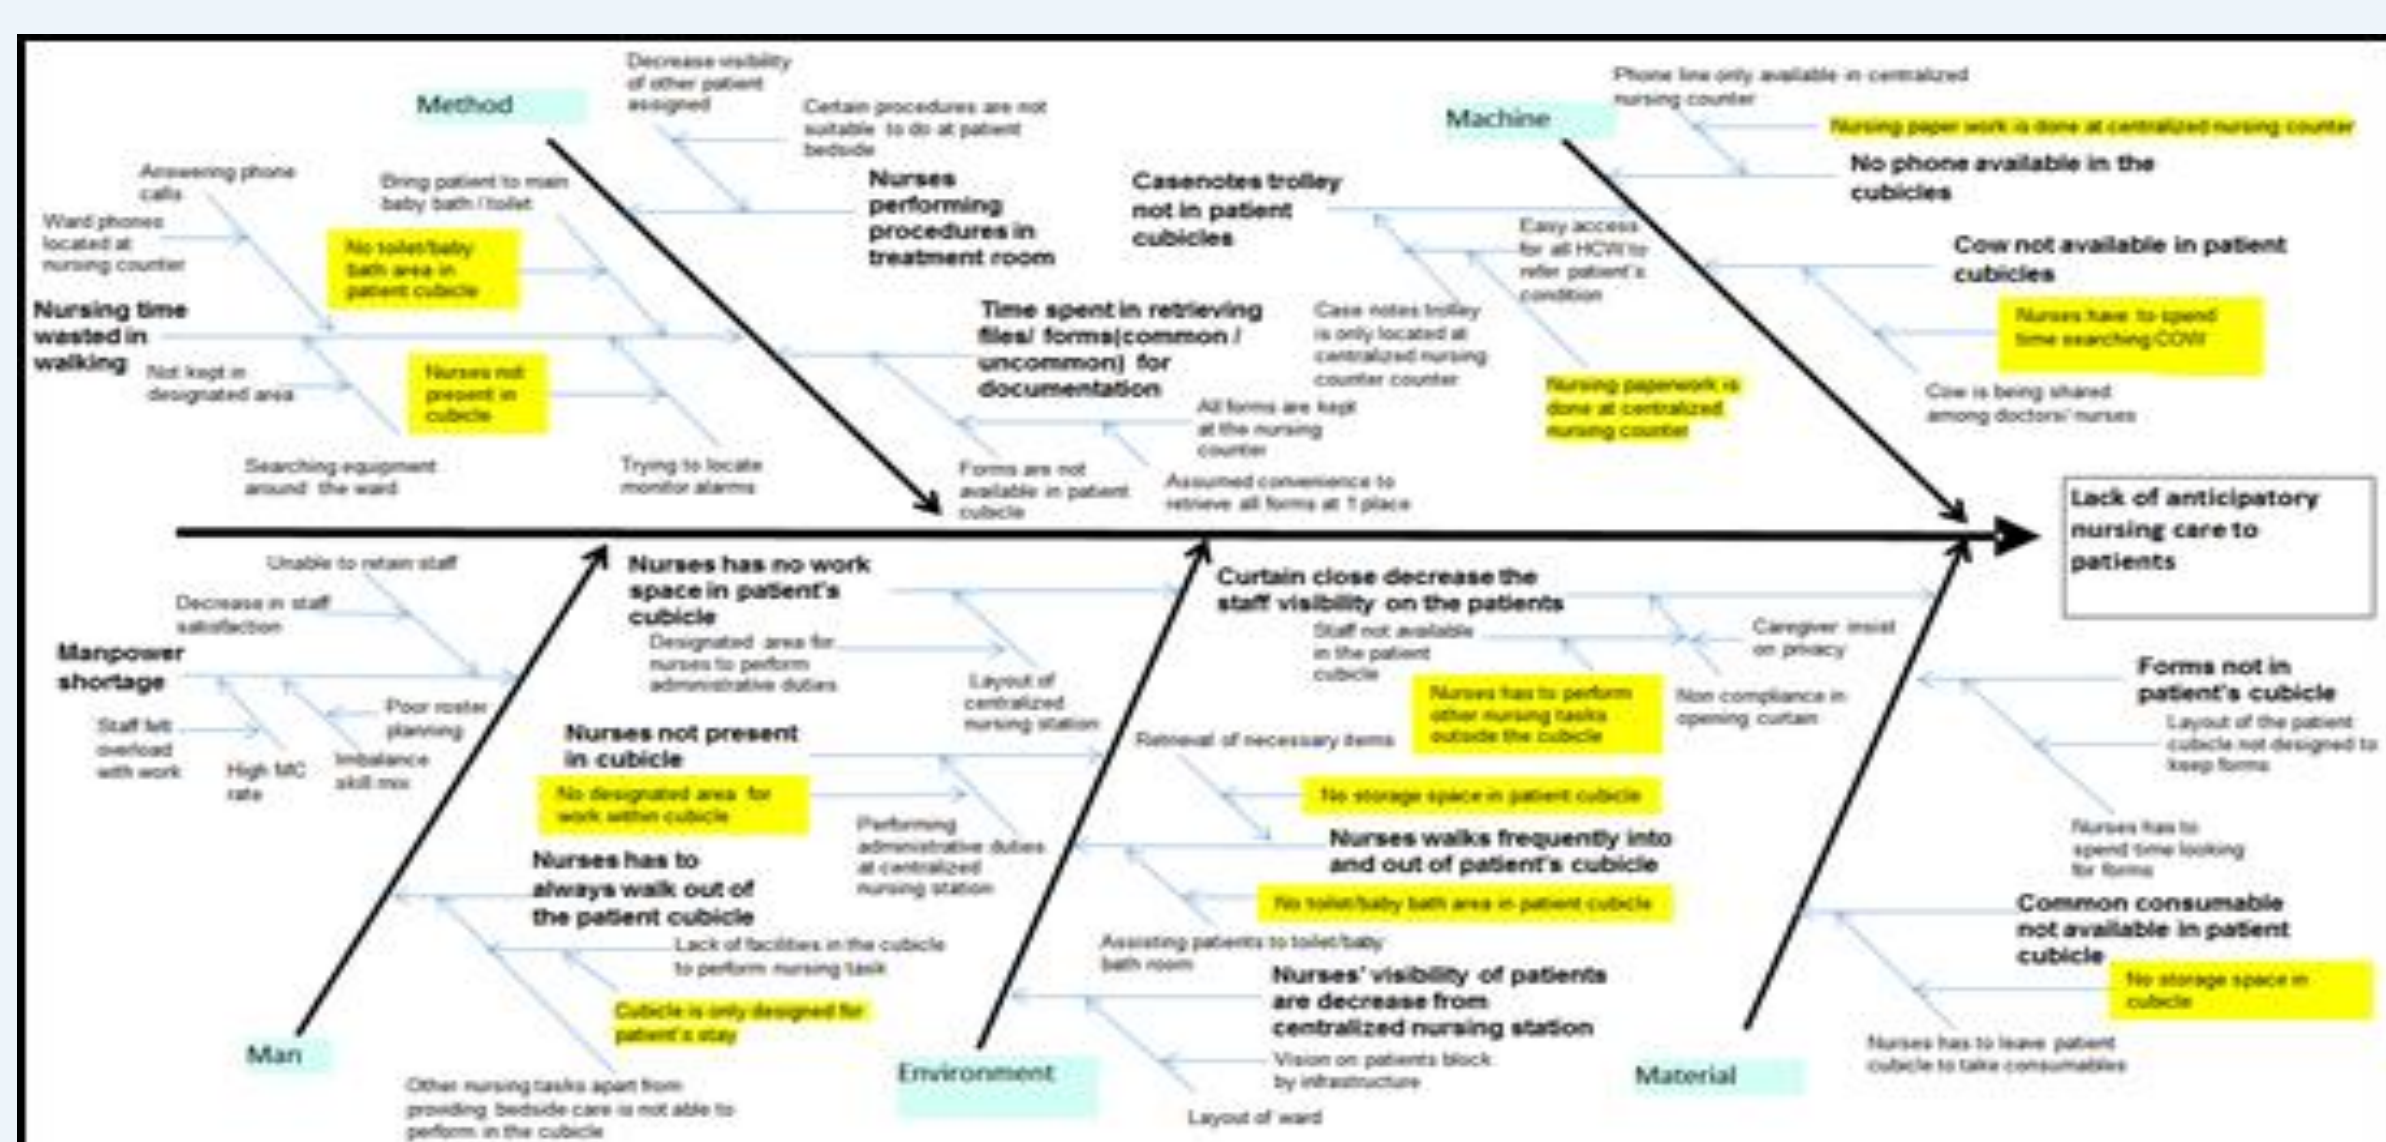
Method

Decrease visibility of other patient assigned

Certain procedures are not suitable to do at patient bedside

Answering phone calls

Bring patient to main baby bath / toilet

Nurses performing procedures in treatment room

Ward phones located at nursing counter

No toilet/baby bath area in patient cubicle

Nursing time wasted in walking

Not kept in designated area

Nurses not present in cubicle

Searching equipment around the ward

Trying to locate monitor alarms

Casenotes trolley not in patient cubicles

Time spent in retrieving files/ forms(common / uncommon) for documentation

Case notes trolley is only located at centralized nursing counter counter

Easy access for all HCW to refer patient's condition

All forms are kept at the nursing counter

Forms are not available in patient cubicle

Assumed convenience to retrieve all forms at 1 place

Nursing paperwork is done at centralized nursing counter

Machine

Phone line only available in centralized nursing counter

Nursing paper work is done at centralized nursing counter

No phone available in the cubicles

Cow not available in patient cubicles

Nurses have to spend time searching COW

Cow is being shared among doctors/ nurses

Lack of anticipatory nursing care to patients

Unable to retain staff

Decrease in staff satisfaction

Manpower shortage

Poor roster planning

Staff felt overload with work

High MC rate

Imbalance skill mix

Nurses has no work space in patient's cubicle

Designated area for nurses to perform administrative duties

Layout of centralized nursing station

Nurses not present in cubicle

No designated area for work within cubicle

Performing administrative duties at centralized nursing station

Nurses has to always walk out of the patient cubicle

Lack of facilities in the cubicle to perform nursing task

Cubicle is only designed for patient's stay

Man

Other nursing tasks apart from providing bedside care is not able to perform in the cubicle

Curtain close decrease the staff visibility on the patients

Staff not available in the patient cubicle

Caregiver insist on privacy

Nurses has to perform other nursing tasks outside the cubicle

Non compliance in opening curtain

Retrieval of necessary items

No storage space in patient cubicle

Nurses walks frequently into and out of patient's cubicle

No toilet/baby bath area in patient cubicle

Assisting patients to toilet/baby bath room

Nurses' visibility of patients are decrease from centralized nursing station

Vision on patients block by infrastructure

Layout of ward

Environment

Forms not in patient's cubicle

Layout of the patient cubicle not designed to keep forms

Nurses has to spend time looking for forms

Common consumable not available in patient cubicle

No storage space in cubicle

Nurses has to leave patient cubicle to take consumables

Material